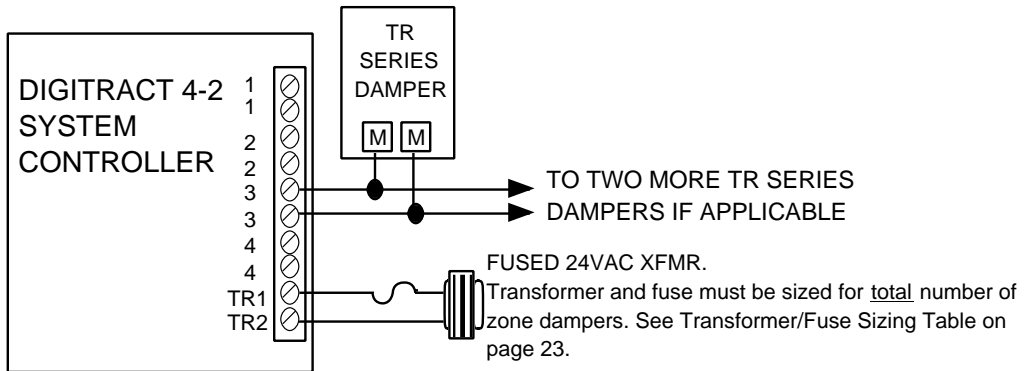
DIGITRACT 4-2
SYSTEM
CONTROLLER

1
1
2
2
3
3
4
4
TR1
TR2

TR
SERIES
DAMPER

M M

TO TWO MORE TR SERIES
DAMPERS IF APPLICABLE

FUSED 24VAC XFMR.
Transformer and fuse must be sized for total number of zone dampers. See Transformer/Fuse Sizing Table on page 23.